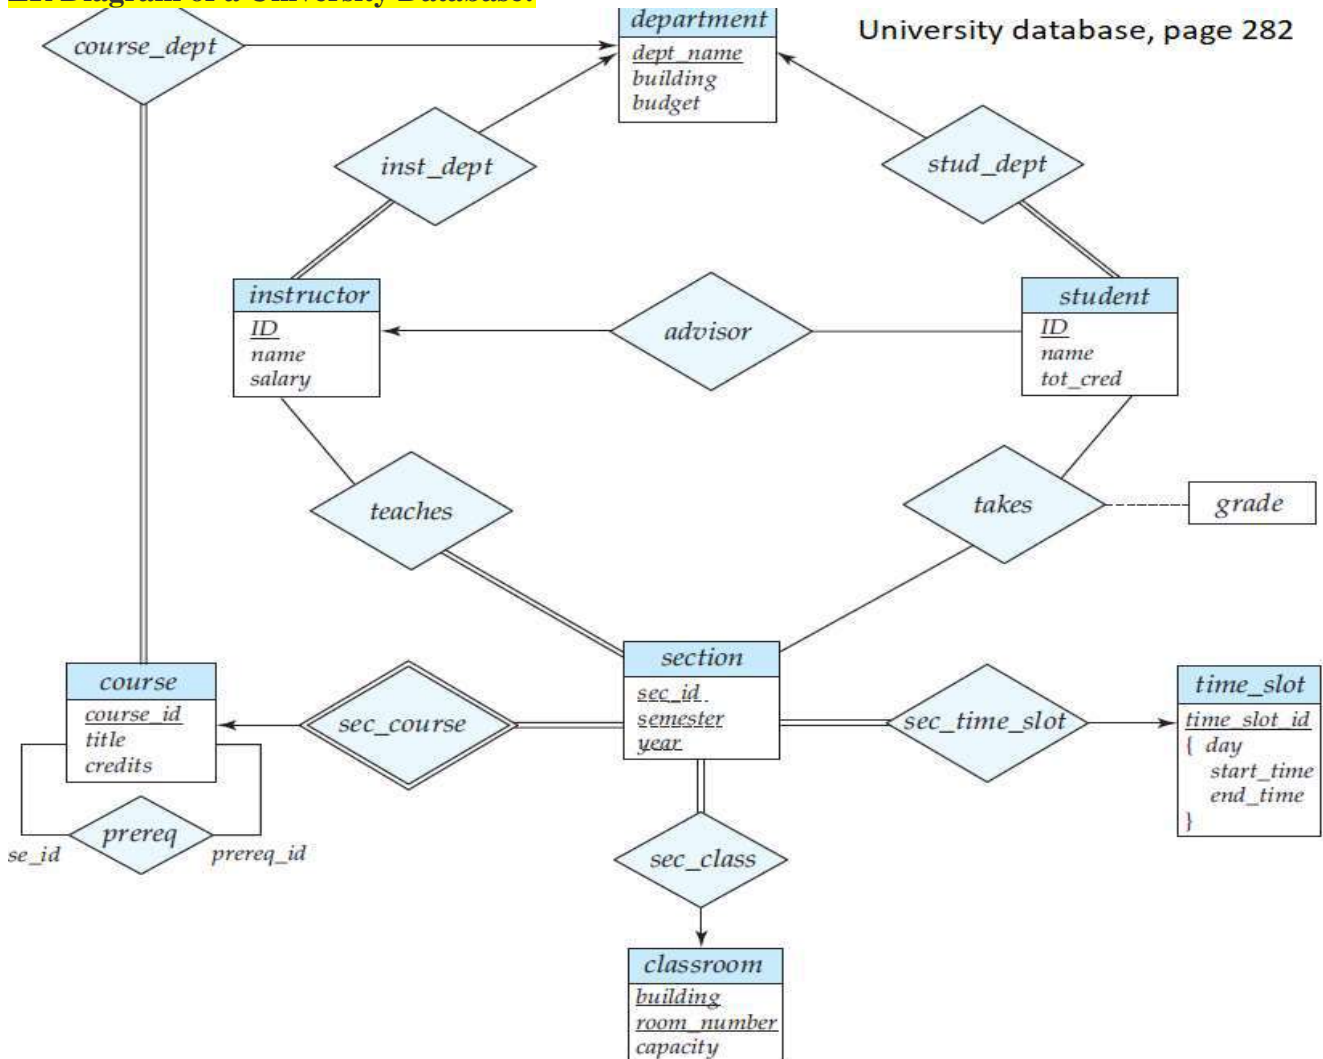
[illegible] Diagram of a University Database.

University database, page 282

department
dept_name
building
budget

course_dept

inst_dept

stud_dept

instructor
ID
name
salary

advisor

student
ID
name
tot_cred

teaches

takes

grade

section
sec_id
semester
year

course
course_id
title
credits

sec_course

sec_time_slot

time_slot
time_slot_id
{ day
start_time
end_time
}

prereq

se_id

prereq_id

sec_class

classroom
building
room_number
capacity